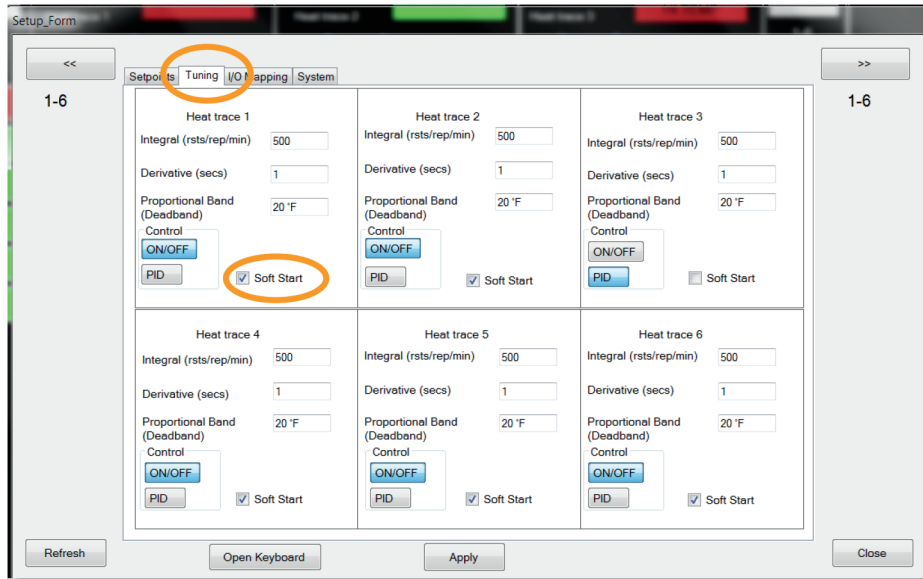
Setup_Form

Heat trace 2

Heat trace 3

<<

1-6

Setpoints | Tuning | I/O Mapping | System

>>

1-6

Heat trace 1

Integral (rsts/rep/min) 500

Derivative (secs) 1

Proportional Band (Deadband) 20 °F

Control

ON/OFF

PID

Soft Start

Heat trace 2

Integral (rsts/rep/min) 500

Derivative (secs) 1

Proportional Band (Deadband) 20 °F

Control

ON/OFF

PID

Soft Start

Heat trace 3

Integral (rsts/rep/min) 500

Derivative (secs) 1

Proportional Band (Deadband) 20 °F

Control

ON/OFF

PID

Soft Start

Heat trace 4

Integral (rsts/rep/min) 500

Derivative (secs) 1

Proportional Band (Deadband) 20 °F

Control

ON/OFF

PID

Soft Start

Heat trace 5

Integral (rsts/rep/min) 500

Derivative (secs) 1

Proportional Band (Deadband) 20 °F

Control

ON/OFF

PID

Soft Start

Heat trace 6

Integral (rsts/rep/min) 500

Derivative (secs) 1

Proportional Band (Deadband) 20 °F

Control

ON/OFF

PID

Soft Start

Refresh

Open Keyboard

Apply

Close